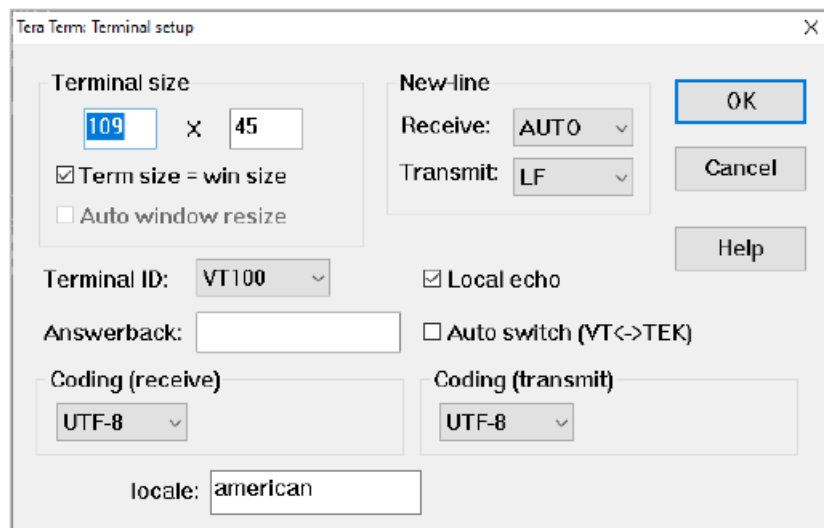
Tera Term: Terminal setup

Terminal size
109 X 45
☑ Term size = win size
☐ Auto window resize

New-line
Receive: AUTO
Transmit: LF

OK
Cancel
Help

Terminal ID: VT100
☑ Local echo
Answerback:
☐ Auto switch (VT<->TEK)

Coding (receive)
UTF-8

Coding (transmit)
UTF-8

locale: american